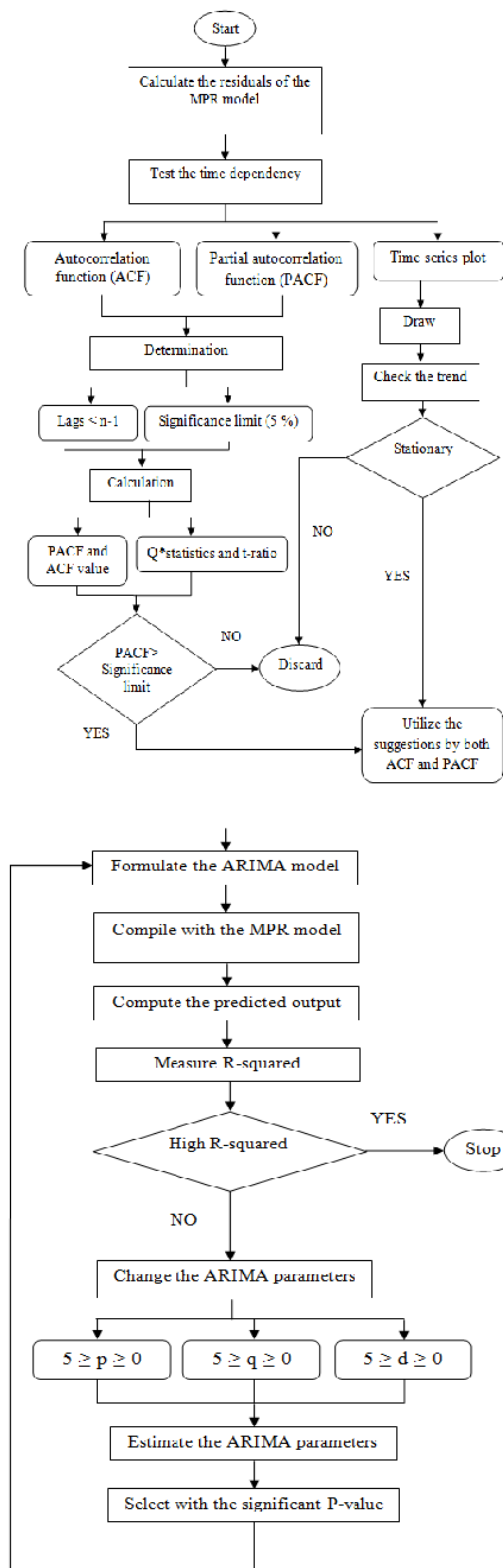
Start

Calculate the residuals of the MPR model

Test the time dependency

Autocorrelation function (ACF)

Partial autocorrelation function (PACF)

Time series plot

Draw

Check the trend

Determination

Lags < n-1

Significance limit (5 %)

Stationary

Calculation

NO

PACF and ACF value

Q*statistics and t-ratio

YES

NO

PACF> Significance limit

Discard

YES

Utilize the suggestions by both ACF and PACF

Formulate the ARIMA model

Compile with the MPR model

Compute the predicted output

Measure R-squared

YES

High R-squared

Stop

NO

Change the ARIMA parameters

$5 \geq p \geq 0$

$5 \geq q \geq 0$

$5 \geq d \geq 0$

Estimate the ARIMA parameters

Select with the significant P-value